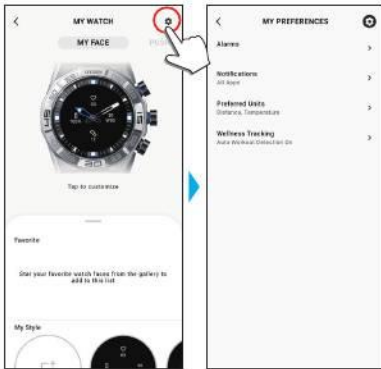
<

MY WATCH

MY FACE

PE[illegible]

Tap to customize

Favorite

Star your favorite watch faces from the gallery to add to this list

My Style

<

MY PREFERENCES

Alarms

>

Notifications

All Apps

>

Preferred Units

Distance, Temperature

>

Wellness Tracking

Auto Workout Detection On

>